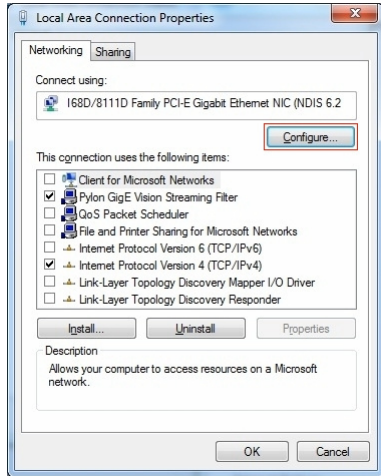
Local Area Connection Properties

Networking Sharing

Connect using:

I68D/8111D Family PCI-E Gigabit Ethernet NIC (NDIS 6.2

Configure...

This connection uses the following items:

Client for Microsoft Networks
Pylon GigE Vision Streaming Filter
QoS Packet Scheduler
File and Printer Sharing for Microsoft Networks
Internet Protocol Version 6 (TCP/IPv6)
Internet Protocol Version 4 (TCP/IPv4)
Link-Layer Topology Discovery Mapper I/O Driver
Link-Layer Topology Discovery Responder

Install... Uninstall Properties

Description

Allows your computer to access resources on a Microsoft network.

OK Cancel